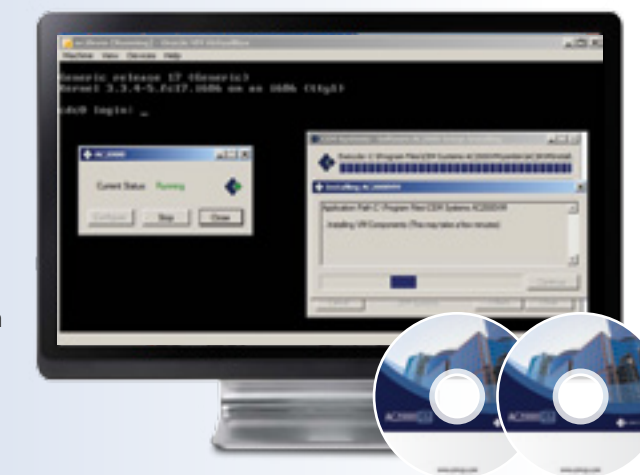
Machine View Devices Help

Generic release 17 (Generic)
Kernel 3.3.4-5.fc17.i686 on an i686 (tty1)

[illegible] login: _

AC2000

Current Status Running

Configure Stop Close

Installing AC2000

Application Path C:\Program Files\CEM Systems\AC2000\VM

Installing VM Components (This may take a few minutes)